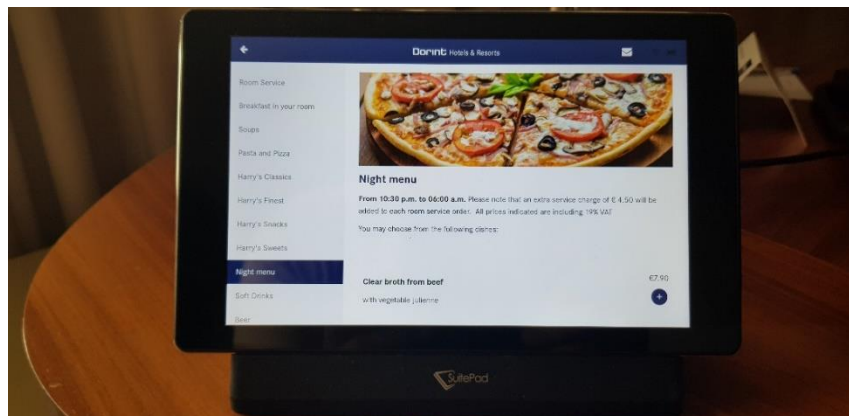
Dorint Hotels & Resorts

Room Service
Breakfast in your room
Soups
Pasta and Pizza
Harry's Classics
Harry's Finest
Harry's Snacks
Harry's Sweets
Night menu
Soft Drinks
Beer

Night menu

From 10:30 p.m. to 06:00 a.m. Please note that an extra service charge of € 4.50 will be added to each room service order. All prices indicated are including 19% VAT

You may choose from the following dishes:

Clear broth from beef
€7.90
with vegetable julienne

SuitePad